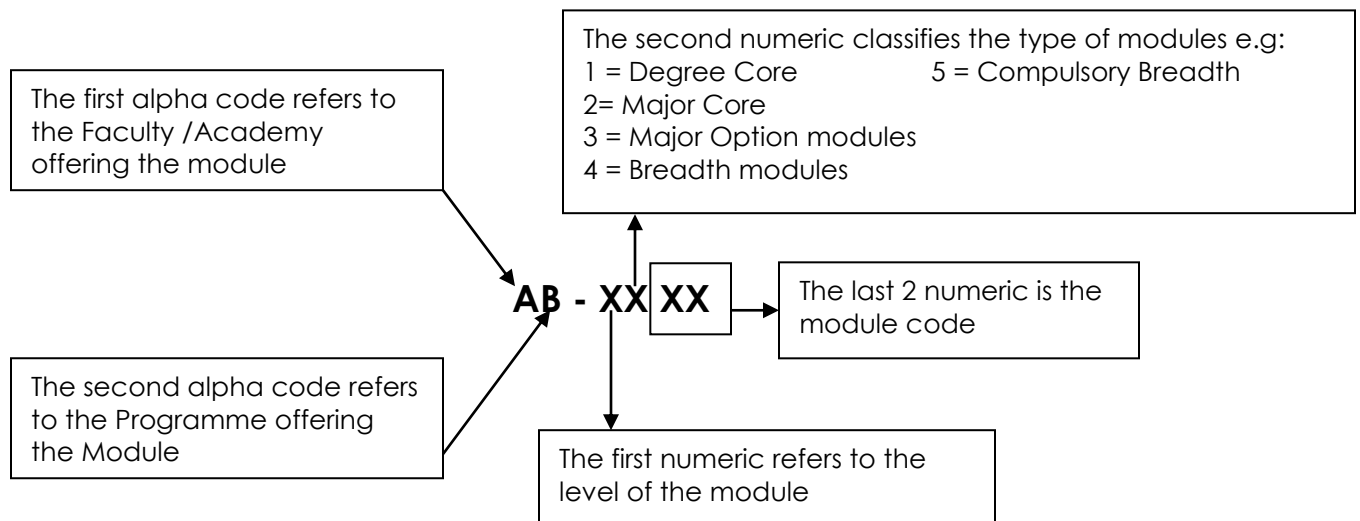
The second numeric classifies the type of modules e.g:
1 = Degree Core
5 = Compulsory Breadth
2= Major Core
3 = Major Option modules
4 = Breadth modules

The first alpha code refers to the Faculty /Academy offering the module

AB - XX XX

The last 2 numeric is the module code

The second alpha code refers to the Programme offering the Module

The first numeric refers to the level of the module